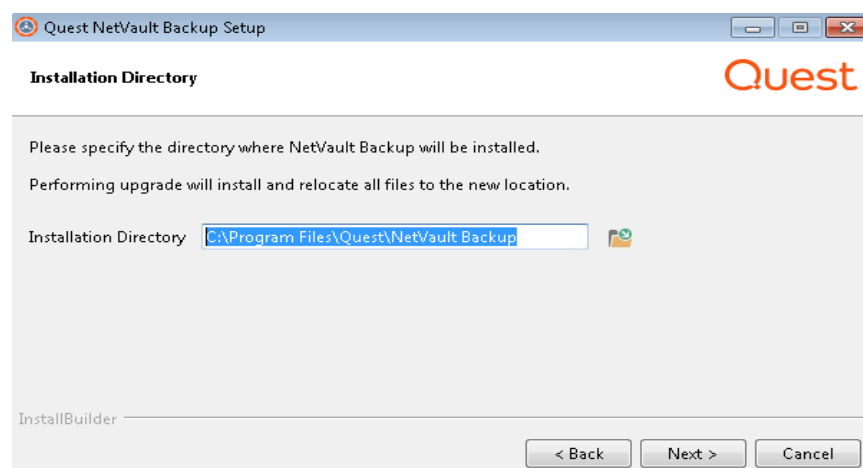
Quest NetVault Backup Setup

Installation Directory

Quest

Please specify the directory where NetVault Backup will be installed.

Performing upgrade will install and relocate all files to the new location.

Installation Directory C:\Program Files\Quest\NetVault Backup

InstallBuilder

< Back Next > Cancel